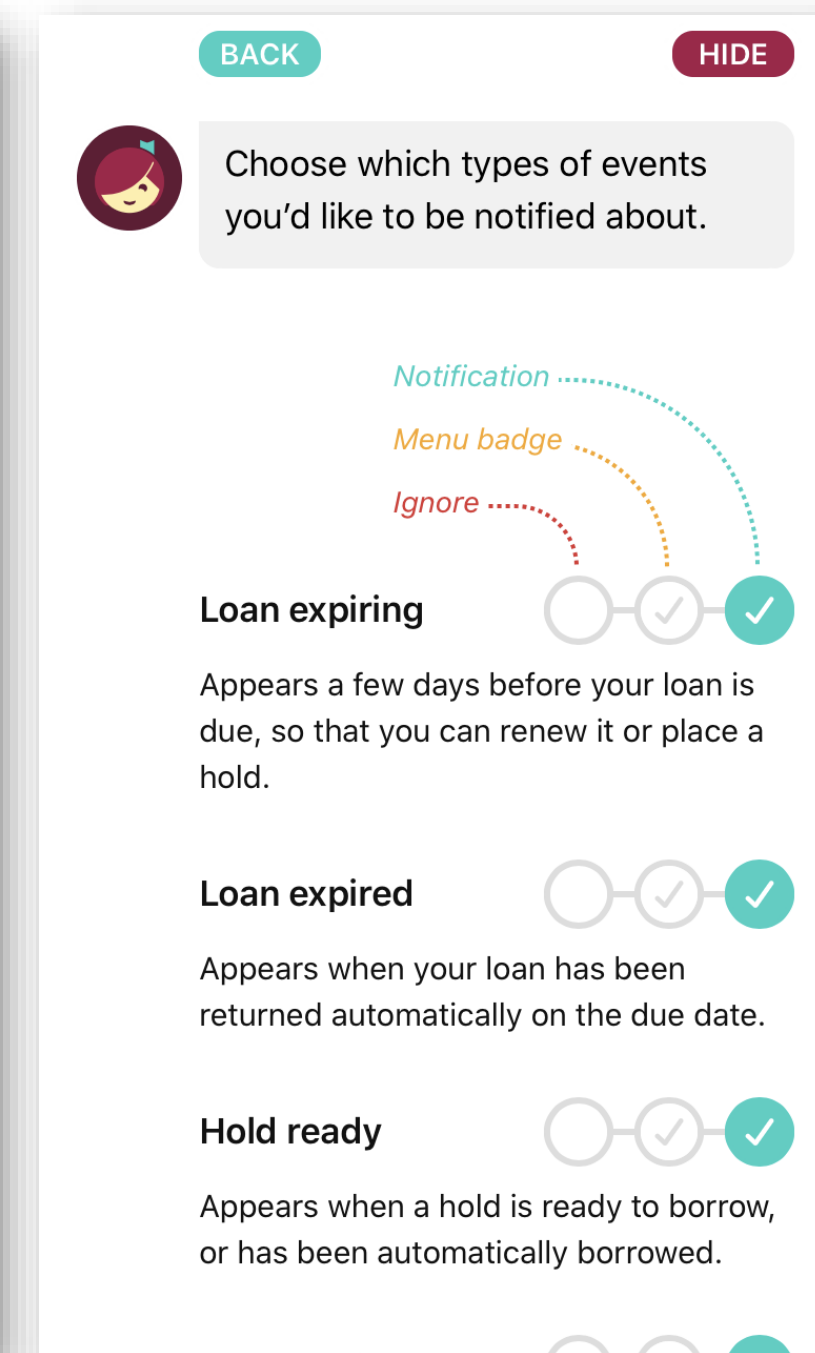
BACK

HIDE

Choose which types of events you’d like to be notified about.

Notification

Menu badge

Ignore

Loan expiring

Appears a few days before your loan is due, so that you can renew it or place a hold.

Loan expired

Appears when your loan has been returned automatically on the due date.

Hold ready

Appears when a hold is ready to borrow, or has been automatically borrowed.